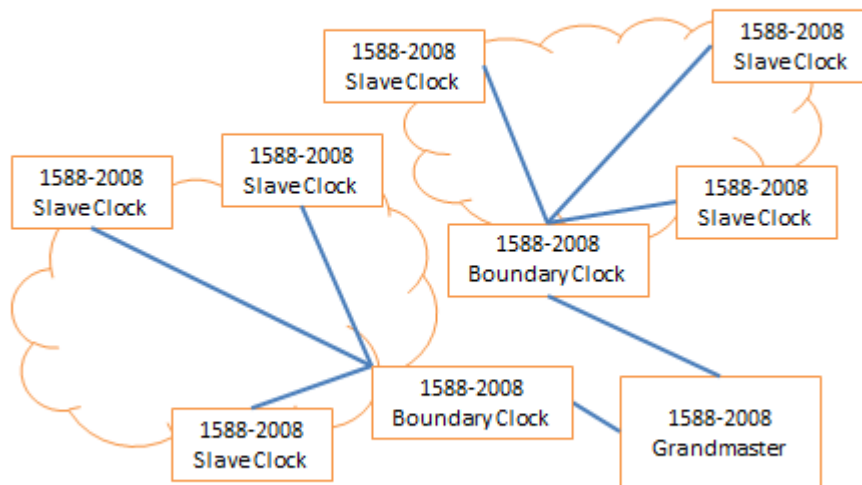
1588-2008
Slave Clock

1588-2008
Slave Clock

1588-2008
Slave Clock

1588-2008
Slave Clock

1588-2008
Slave Clock

1588-2008
Boundary Clock

1588-2008
Boundary Clock

1588-2008
Slave Clock

1588-2008
Grandmaster